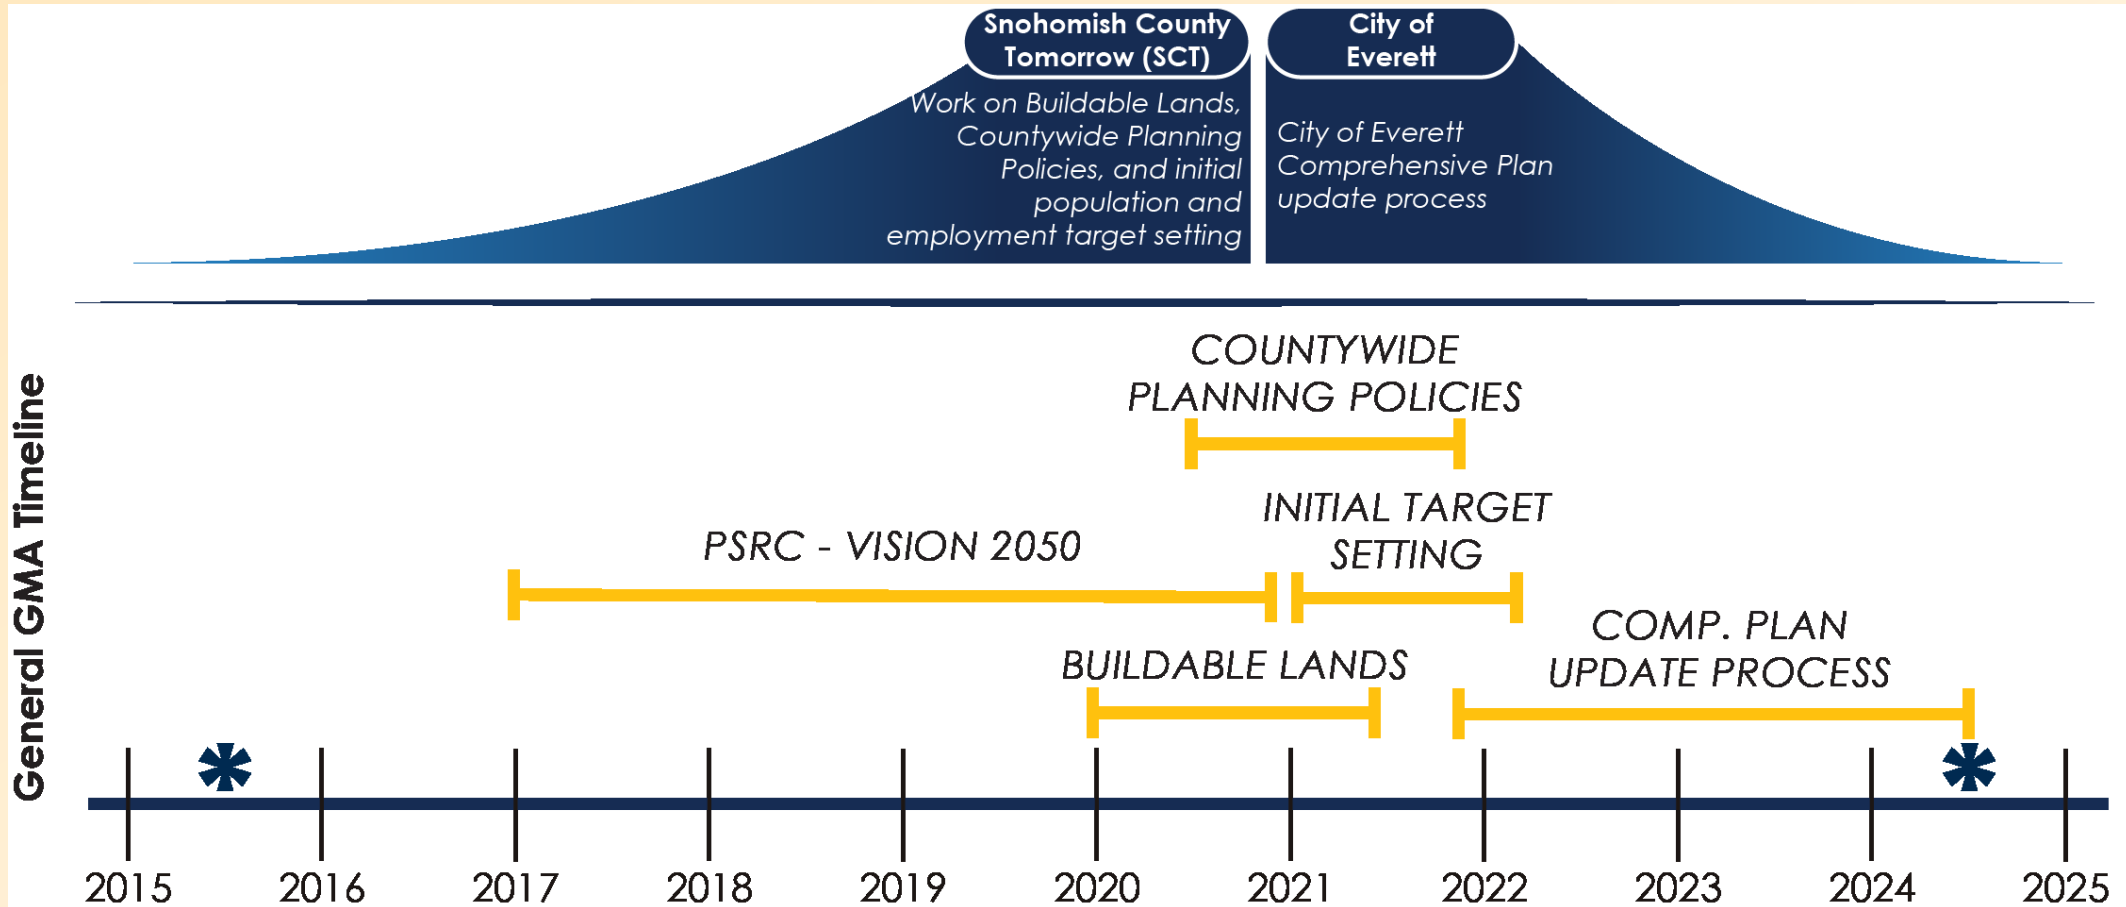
Snohomish County Tomorrow (SCT)

Work on Buildable Lands, Countywide Planning Policies, and initial population and employment target setting

City of Everett

City of Everett Comprehensive Plan update process

General GMA Timeline

COUNTYWIDE PLANNING POLICIES

PSRC - VISION 2050

INITIAL TARGET SETTING

COMP. PLAN UPDATE PROCESS

BUILDABLE LANDS

2015 2016 2017 2018 2019 2020 2021 2022 2023 2024 2025